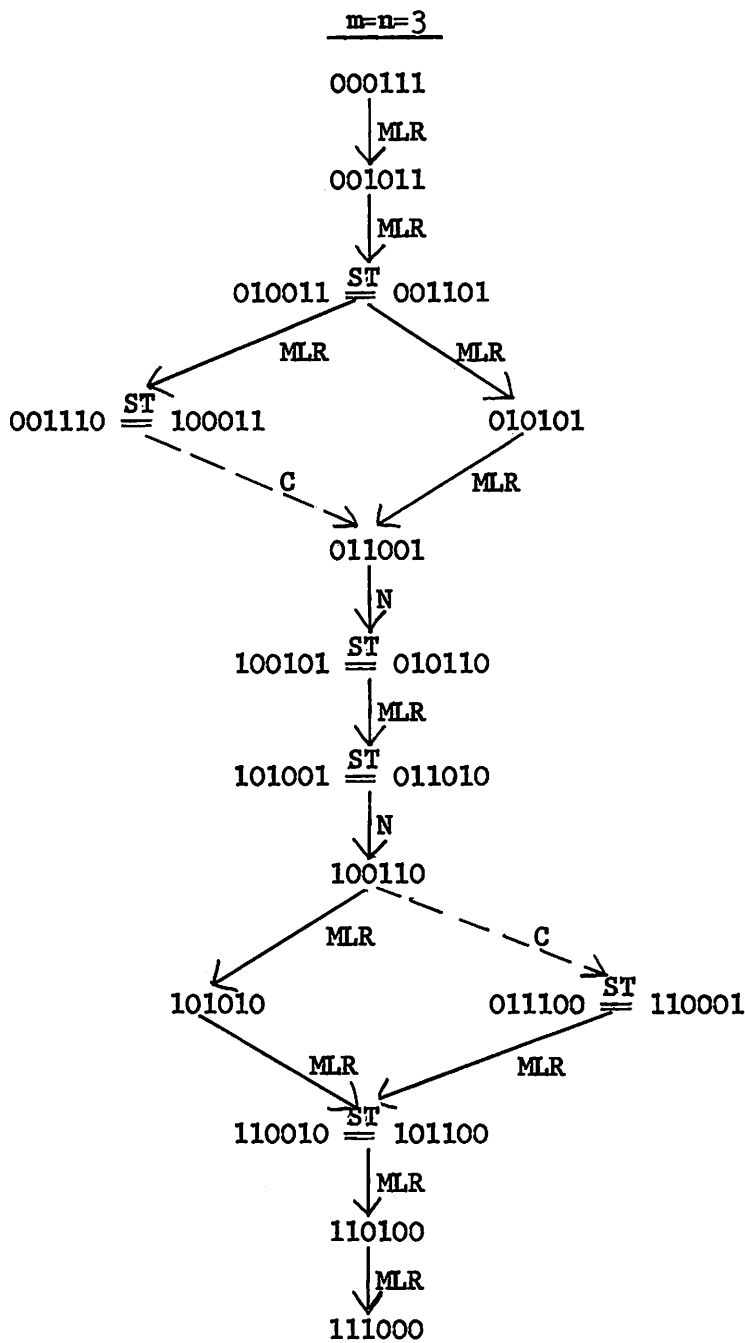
m=n=3

000111

MLR

001011

MLR

010011 $\overset{ST}{=}$ 001101

MLR

MLR

001110 $\overset{ST}{=}$ 100011

010101

C

MLR

011001

N

100101 $\overset{ST}{=}$ 010110

MLR

101001 $\overset{ST}{=}$ 011010

N

100110

MLR

C

101010

011100 $\overset{ST}{=}$ 110001

MLR

MLR

110010 $\overset{ST}{=}$ 101100

MLR

110100

MLR

111000